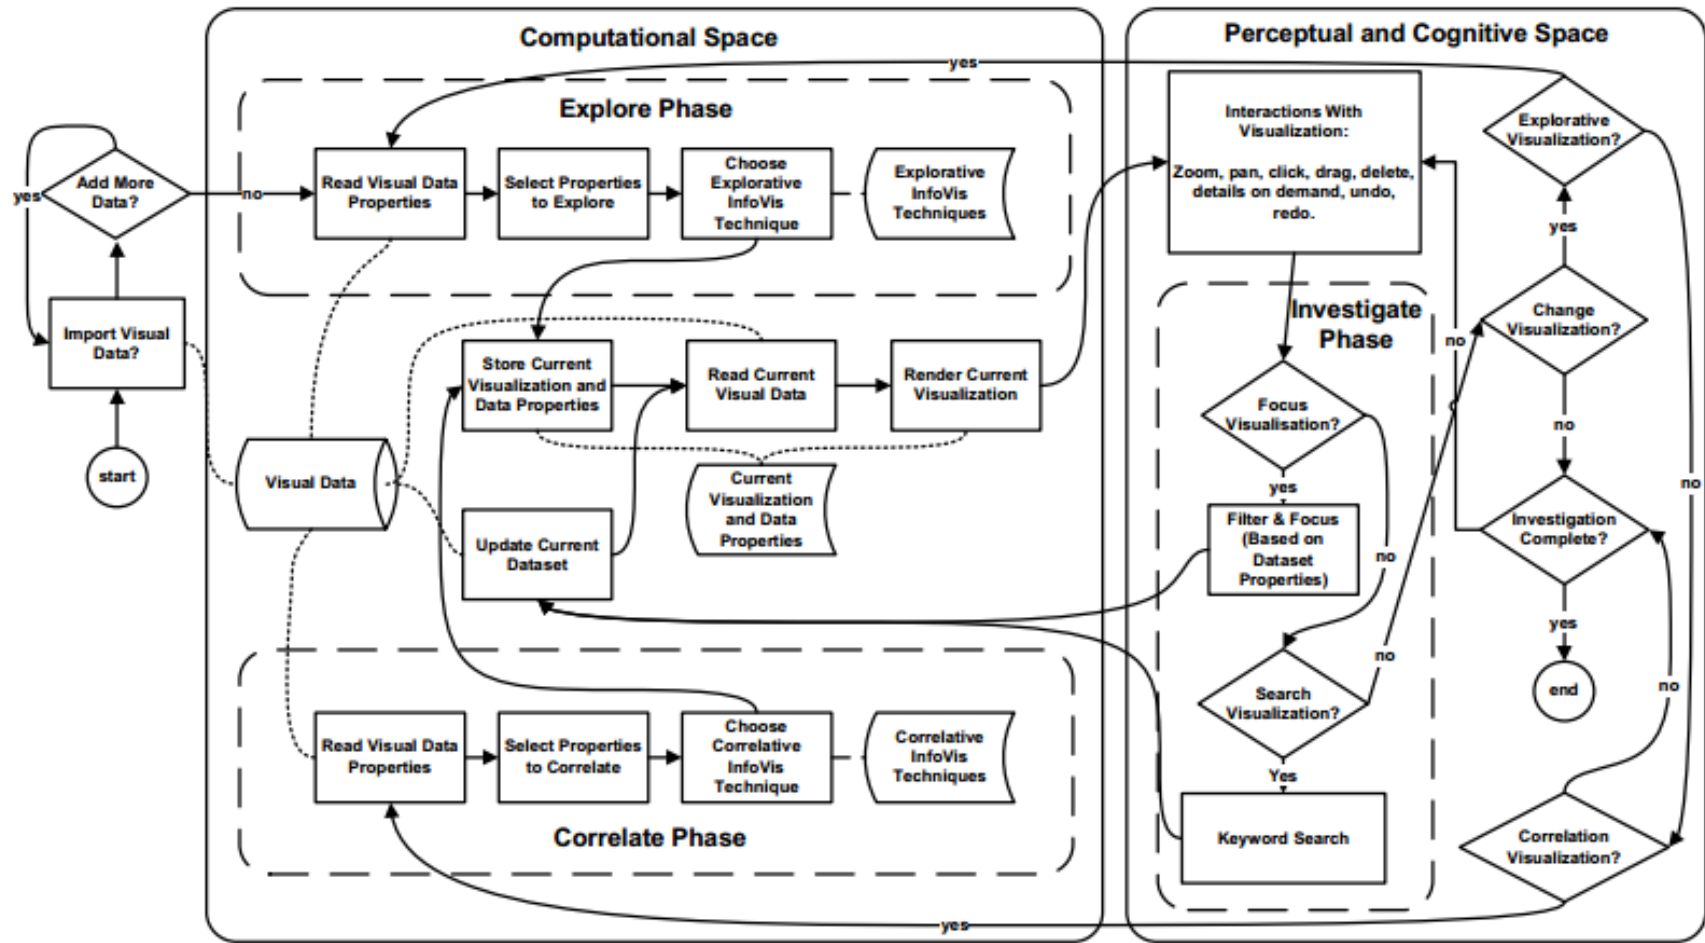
Computational Space

Perceptual and Cognitive Space

yes

Explore Phase

Add More Data?

yes

no

Read Visual Data Properties

Select Properties to Explore

Choose Explorative InfoVis Technique

Explorative InfoVis Techniques

Interactions With Visualization:

Zoom, pan, click, drag, delete, details on demand, undo, redo.

Explorative Visualization?

yes

Import Visual Data?

Store Current Visualization and Data Properties

Read Current Visual Data

Render Current Visualization

Investigate Phase

Change Visualization?

no

start

Visual Data

Current Visualization and Data Properties

Focus Visualisation?

yes

no

Filter & Focus (Based on Dataset Properties)

no

Investigation Complete?

no

Update Current Dataset

no

yes

Search Visualization?

no

end

no

Yes

Read Visual Data Properties

Select Properties to Correlate

Choose Correlative InfoVis Technique

Correlative InfoVis Techniques

Keyword Search

Correlation Visualization?

Correlate Phase

yes